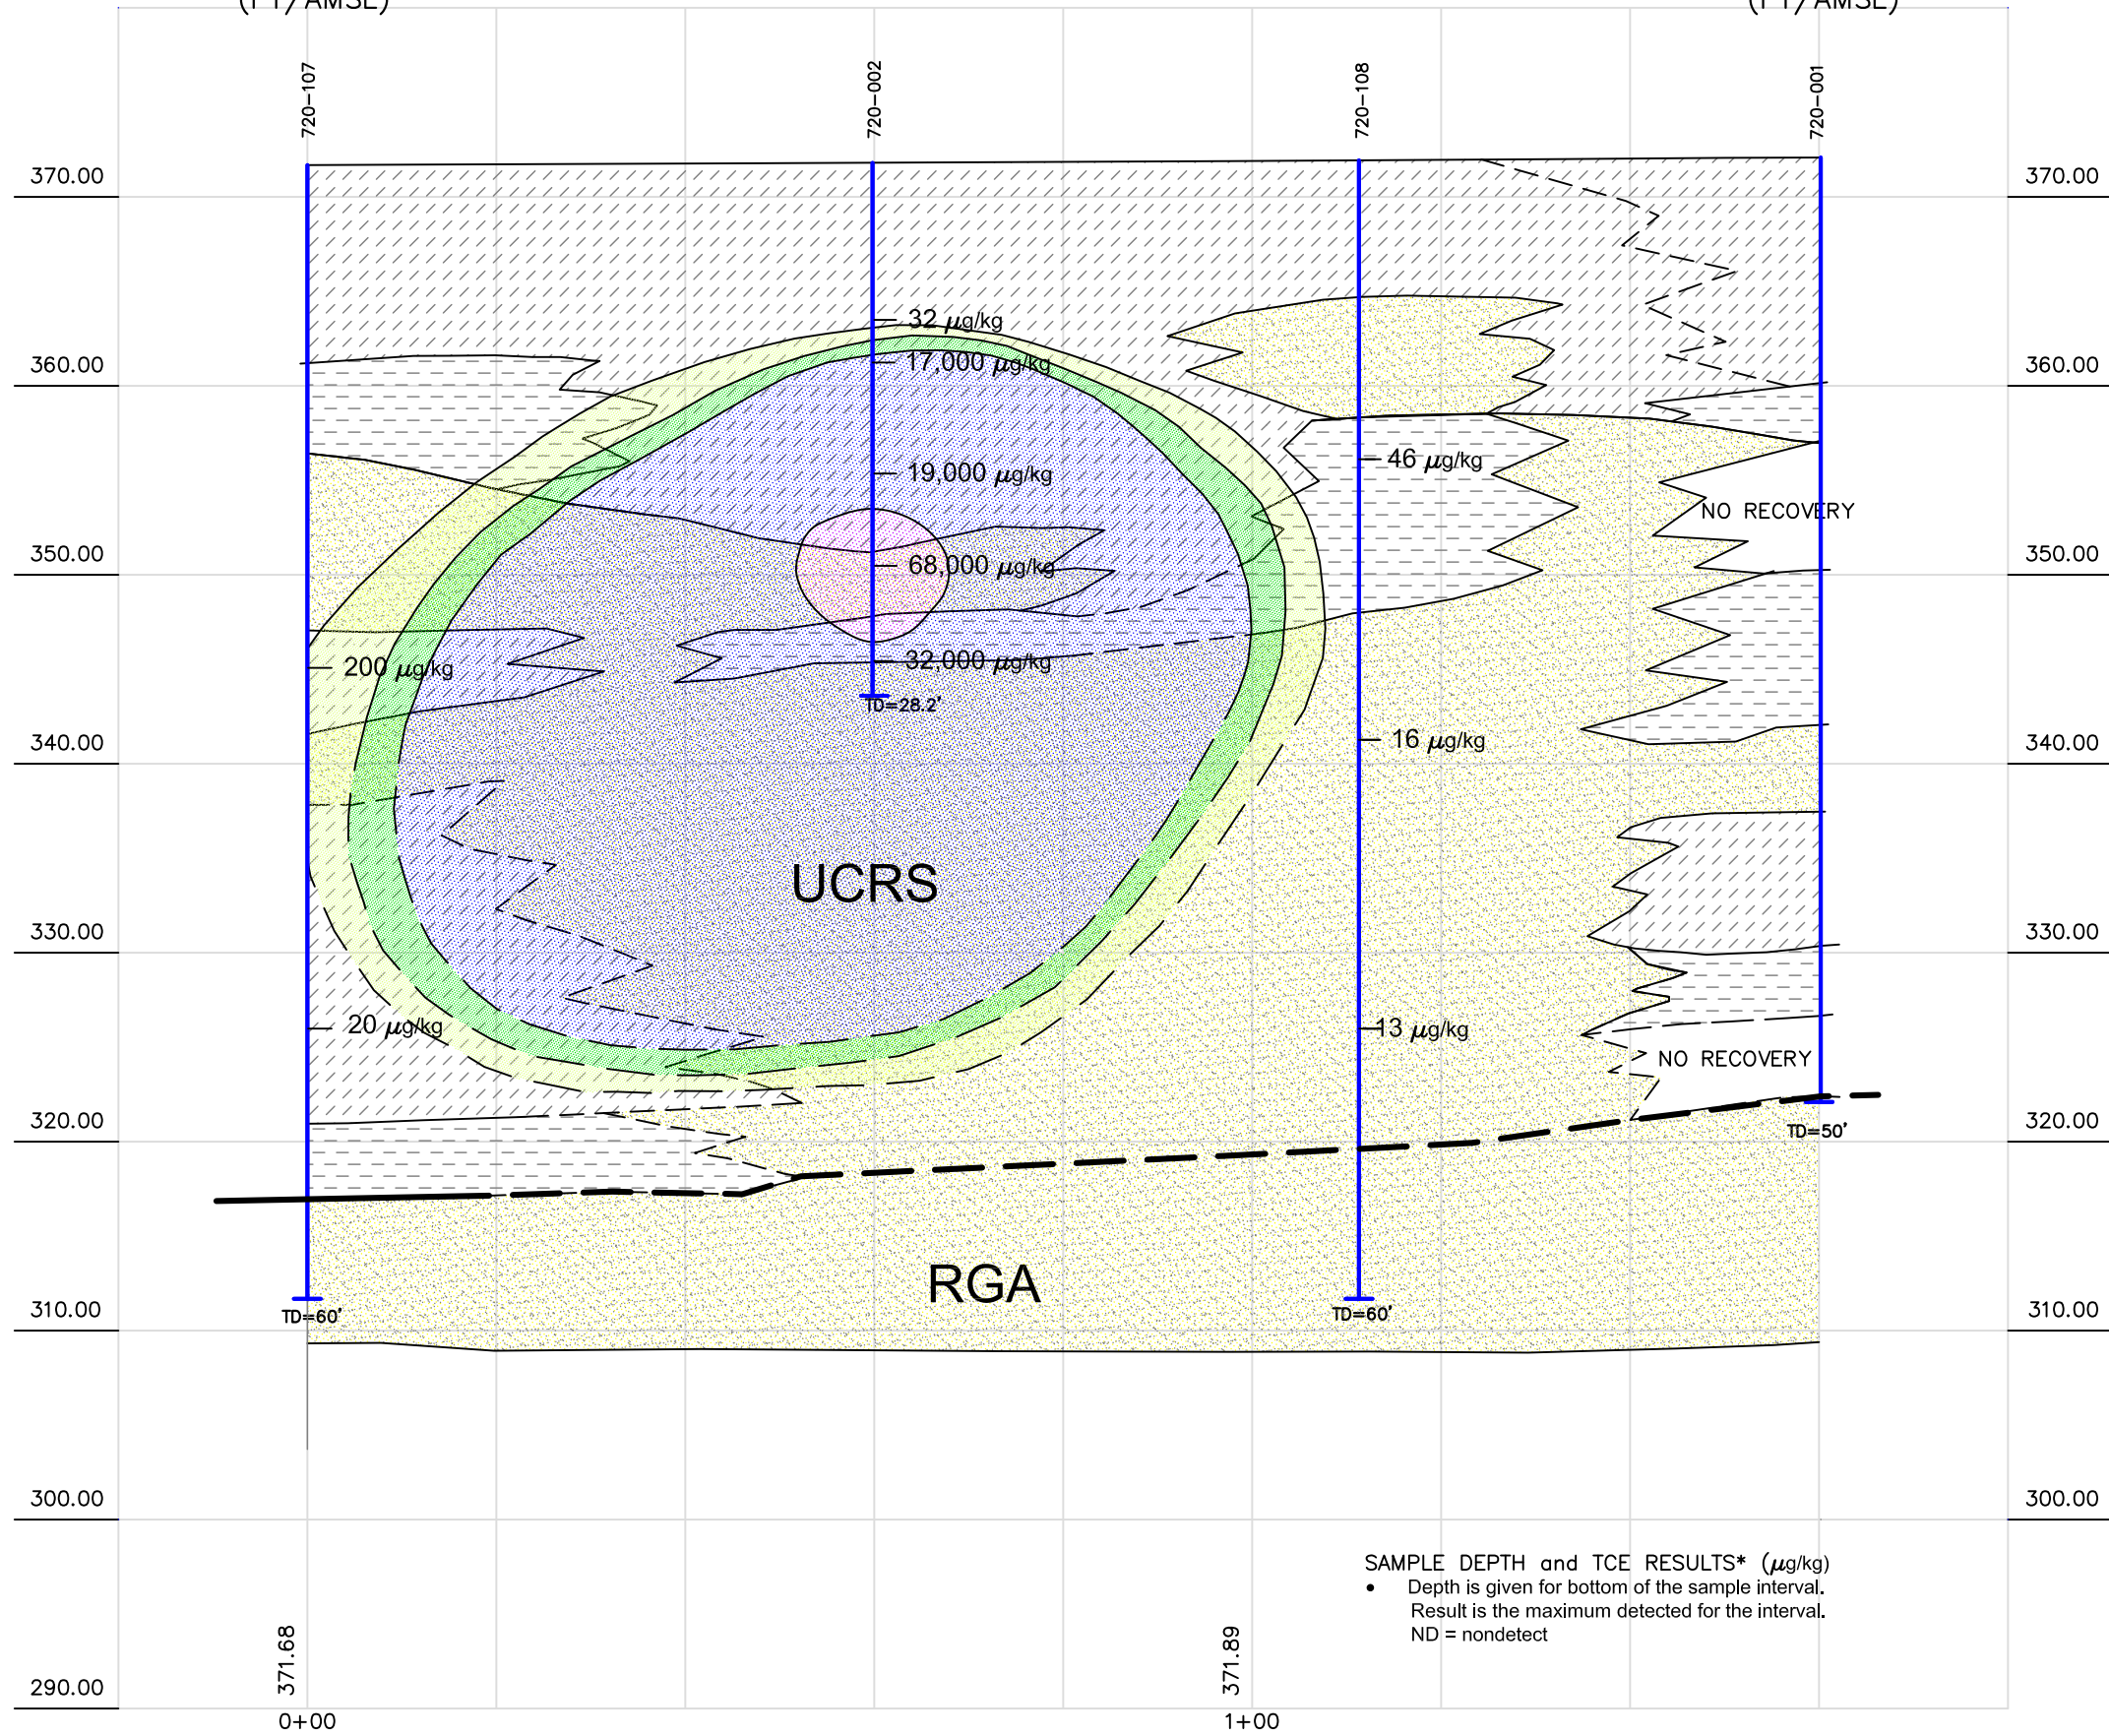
(FT) AMSL)

(FT) AMSL)

720-107

720-002

720-108

720-001

370.00

370.00

360.00

360.00

350.00

350.00

340.00

340.00

330.00

330.00

320.00

320.00

310.00

310.00

300.00

300.00

290.00

32 $\mu$g/kg

17,000 $\mu$g/kg

19,000 $\mu$g/kg

68,000 $\mu$g/kg

32,000 $\mu$g/kg

TD=28.2'

46 $\mu$g/kg

NO RECOVERY

200 $\mu$g/kg

16 $\mu$g/kg

UCRS

20 $\mu$g/kg

13 $\mu$g/kg

NO RECOVERY

TD=50'

RGA

TD=60'

TD=60'

SAMPLE DEPTH and TCE RESULTS* ($\mu$g/kg)
• Depth is given for bottom of the sample interval.
Result is the maximum detected for the interval.
ND = nondetect

371.68

371.89

0+00

1+00